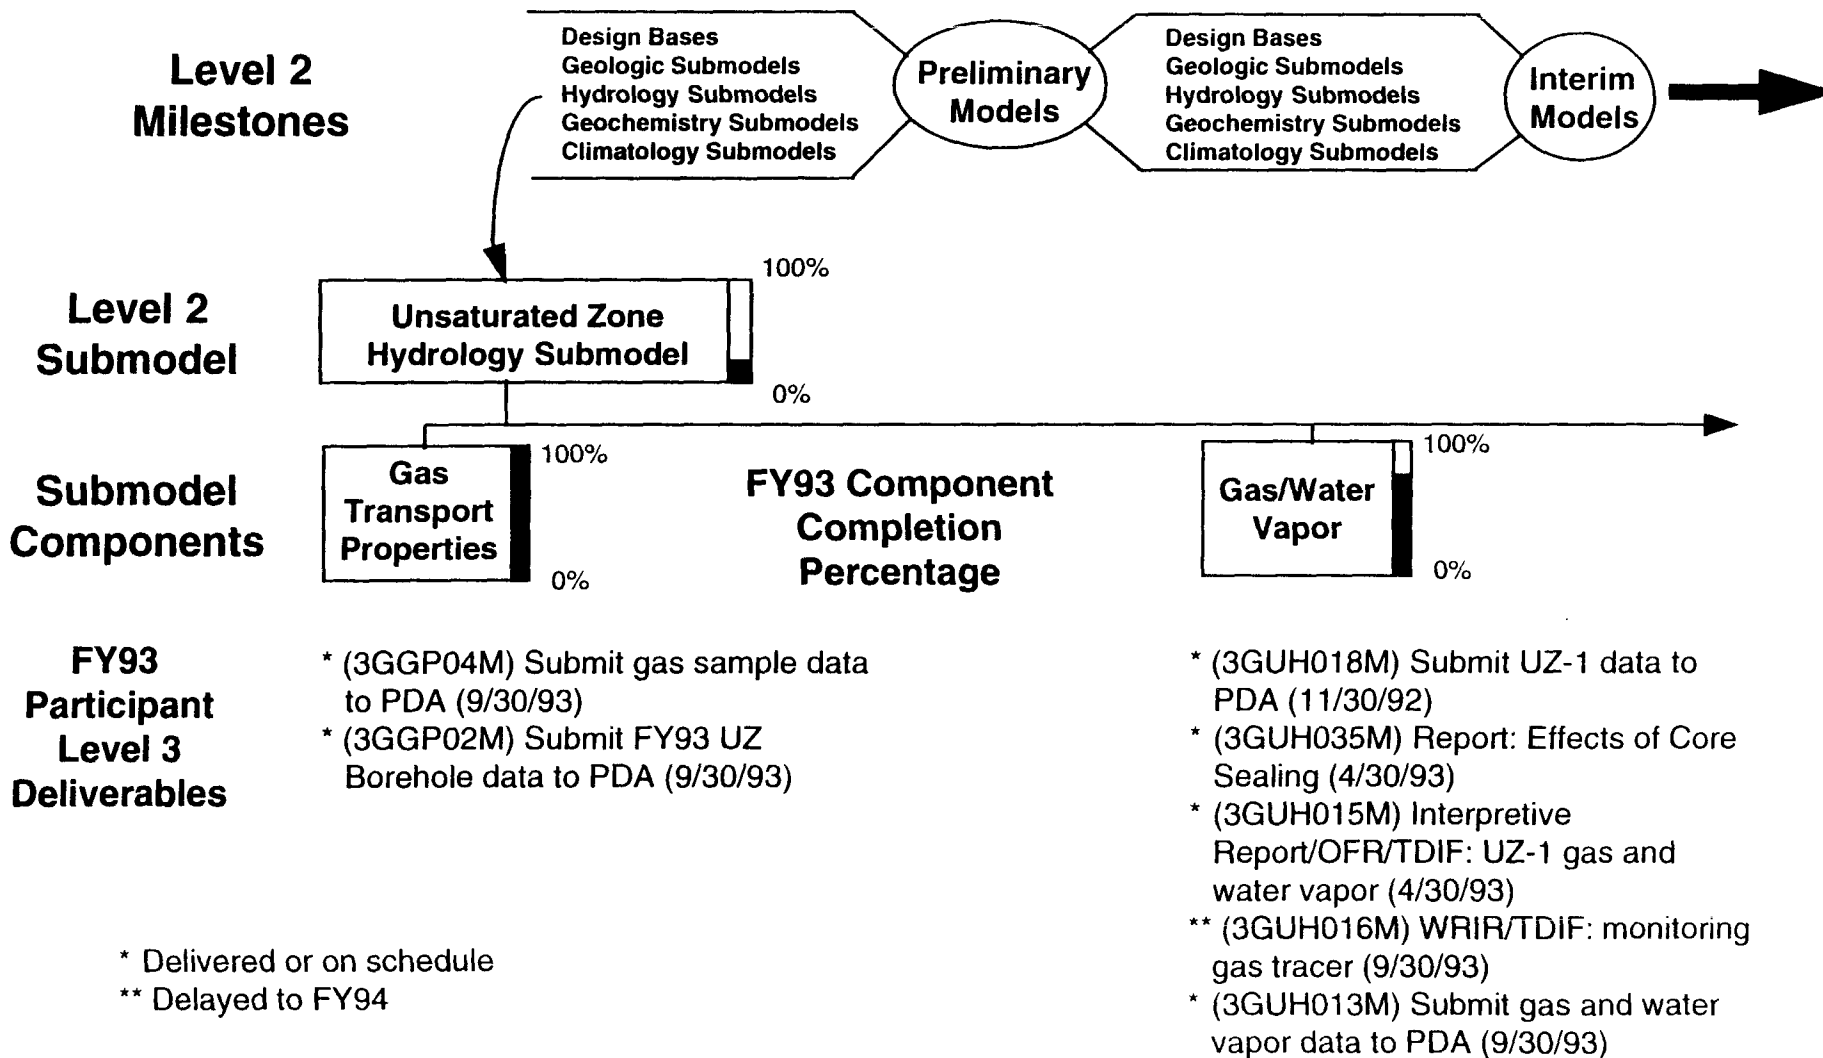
Level 2
Milestones

Design Bases
Geologic Submodels
Hydrology Submodels
Geochemistry Submodels
Climatology Submodels

Preliminary Models

Design Bases
Geologic Submodels
Hydrology Submodels
Geochemistry Submodels
Climatology Submodels

Interim Models

Level 2
Submodel

Unsaturated Zone Hydrology Submodel

100%

0%

Submodel
Components

Gas Transport Properties

100%

0%

FY93 Component Completion Percentage

Gas/Water Vapor

100%

0%

FY93
Participant
Level 3
Deliverables

* (3GGP04M) Submit gas sample data to PDA (9/30/93)
* (3GGP02M) Submit FY93 UZ Borehole data to PDA (9/30/93)

* (3GUH018M) Submit UZ-1 data to PDA (11/30/92)
* (3GUH035M) Report: Effects of Core Sealing (4/30/93)
* (3GUH015M) Interpretive Report/OFR/TDIF: UZ-1 gas and water vapor (4/30/93)
** (3GUH016M) WRIR/TDIF: monitoring gas tracer (9/30/93)
* (3GUH013M) Submit gas and water vapor data to PDA (9/30/93)

* Delivered or on schedule
** Delayed to FY94